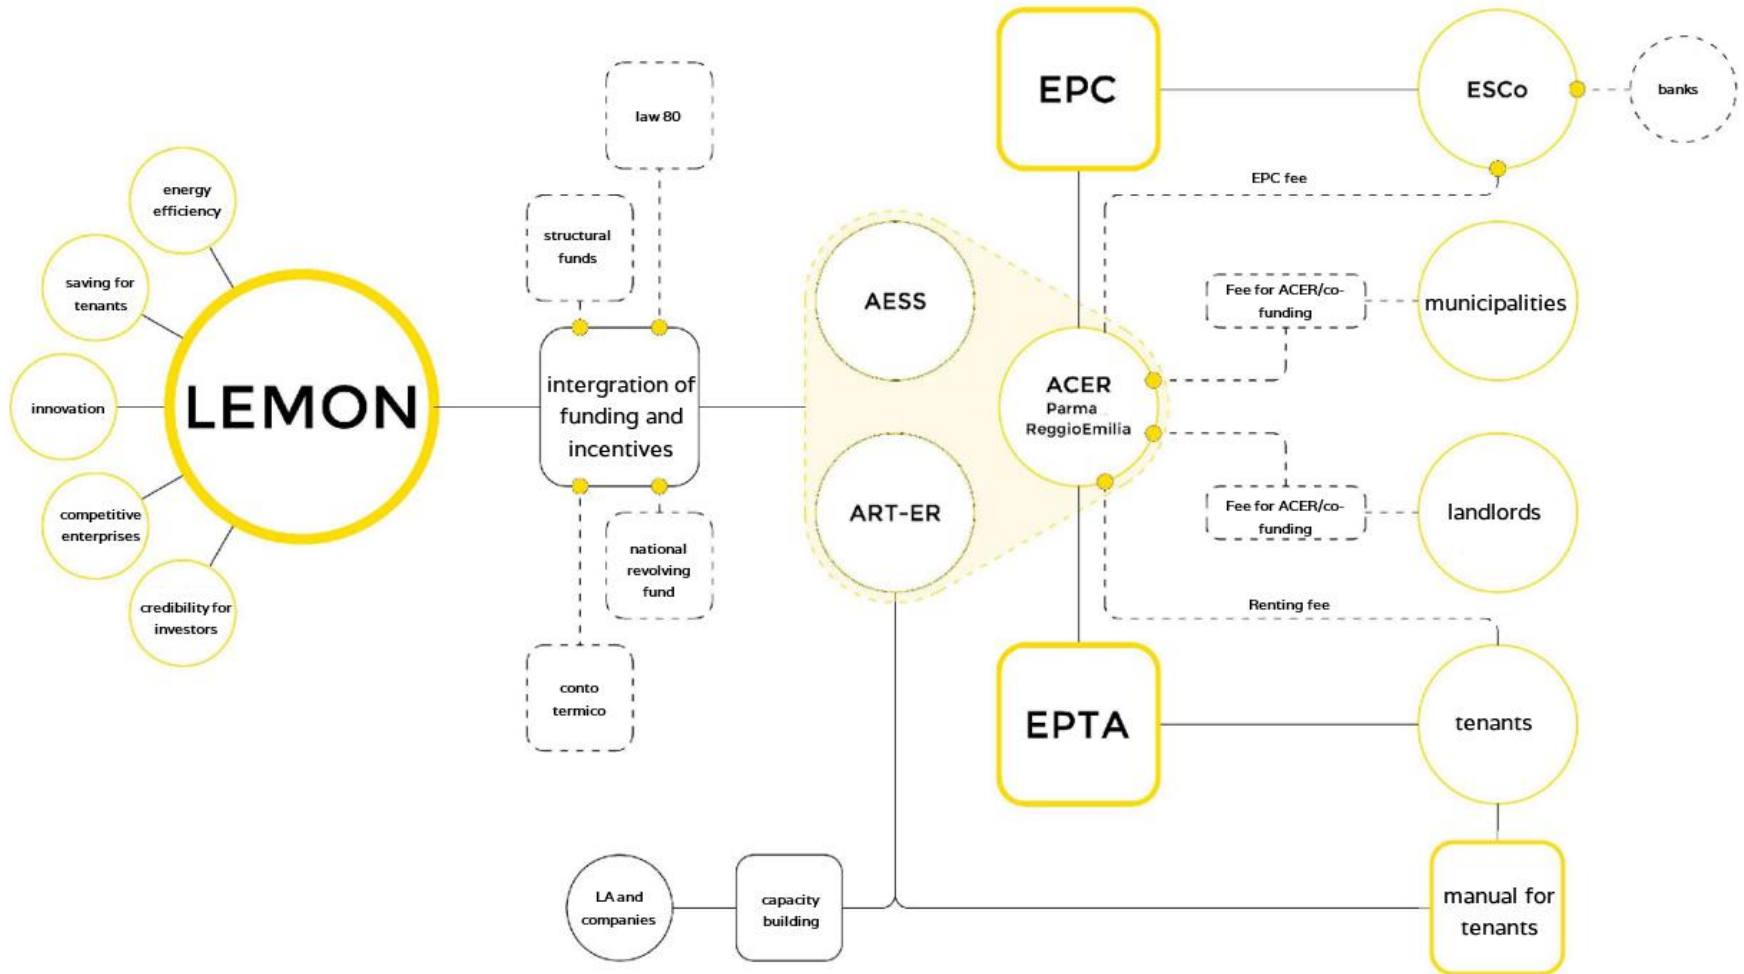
energy efficiency

saving for tenants

innovation

LEMON

competitive enterprises

credibility for investors

law 80

structural funds

intergration of funding and incentives

national revolving fund

conto termico

AESS

ART-ER

EPC

ESCo

banks

EPC fee

Fee for ACER/co-funding

municipalities

ACER Parma ReggioEmilia

Fee for ACER/co-funding

landlords

Renting fee

EPTA

tenants

LA and companies

capacity building

manual for tenants